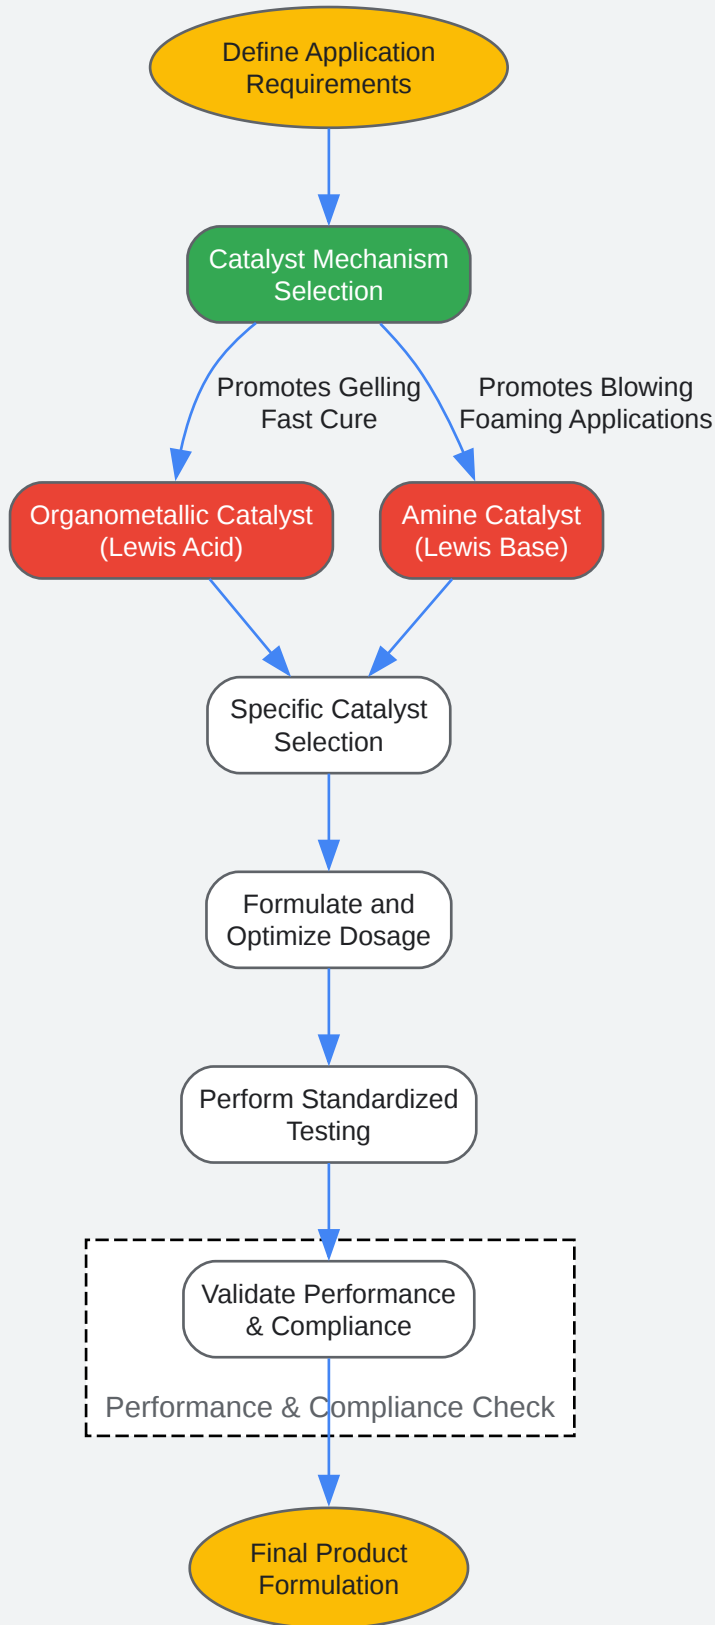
Define Application Requirements

Catalyst Mechanism Selection

Promotes Gelling Fast Cure

Promotes Blowing Foaming Applications

Organometallic Catalyst (Lewis Acid)

Amine Catalyst (Lewis Base)

Specific Catalyst Selection

Formulate and Optimize Dosage

Perform Standardized Testing

Validate Performance & Compliance

Performance & Compliance Check

Final Product Formulation